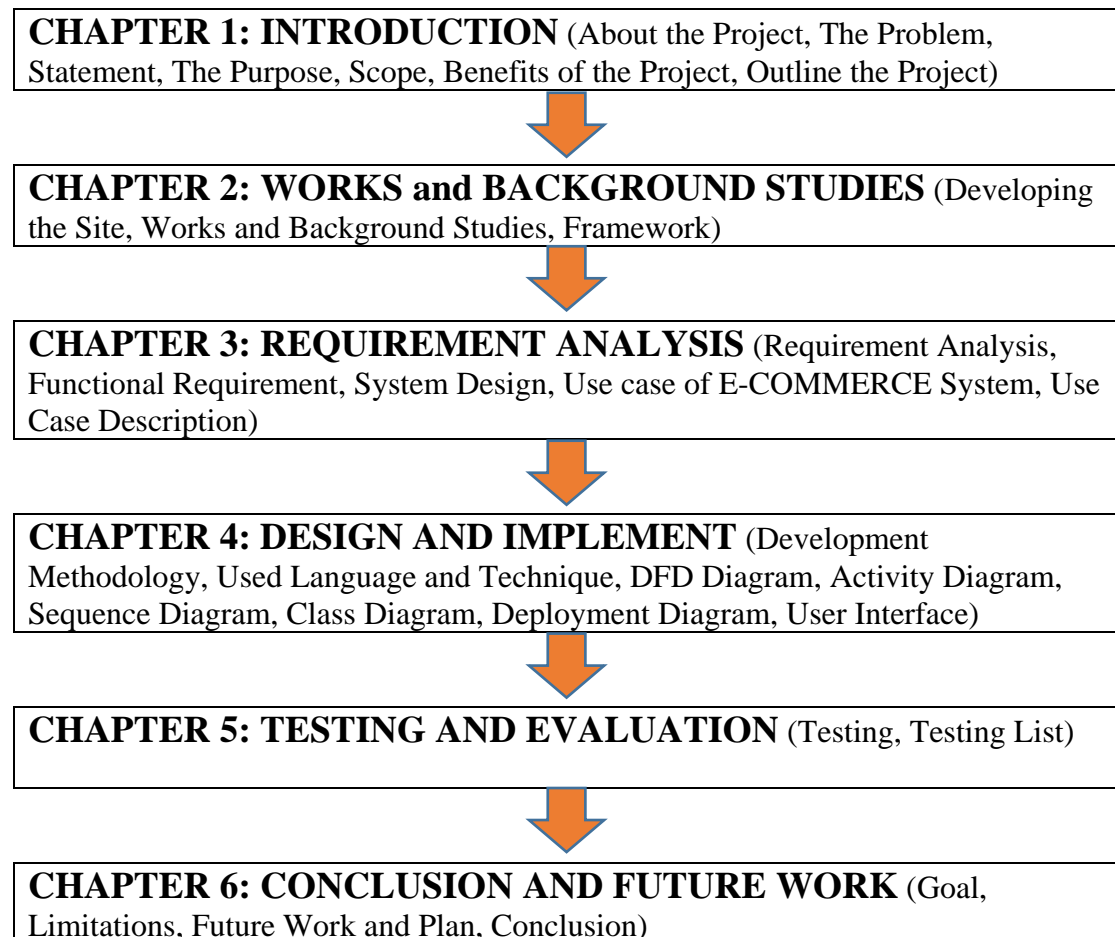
CHAPTER 1: INTRODUCTION (About the Project, The Problem, Statement, The Purpose, Scope, Benefits of the Project, Outline the Project)

CHAPTER 2: WORKS and BACKGROUND STUDIES (Developing the Site, Works and Background Studies, Framework)

CHAPTER 3: REQUIREMENT ANALYSIS (Requirement Analysis, Functional Requirement, System Design, Use case of E-COMMERCE System, Use Case Description)

CHAPTER 4: DESIGN AND IMPLEMENT (Development Methodology, Used Language and Technique, DFD Diagram, Activity Diagram, Sequence Diagram, Class Diagram, Deployment Diagram, User Interface)

CHAPTER 5: TESTING AND EVALUATION (Testing, Testing List)

CHAPTER 6: CONCLUSION AND FUTURE WORK (Goal, Limitations, Future Work and Plan, Conclusion)